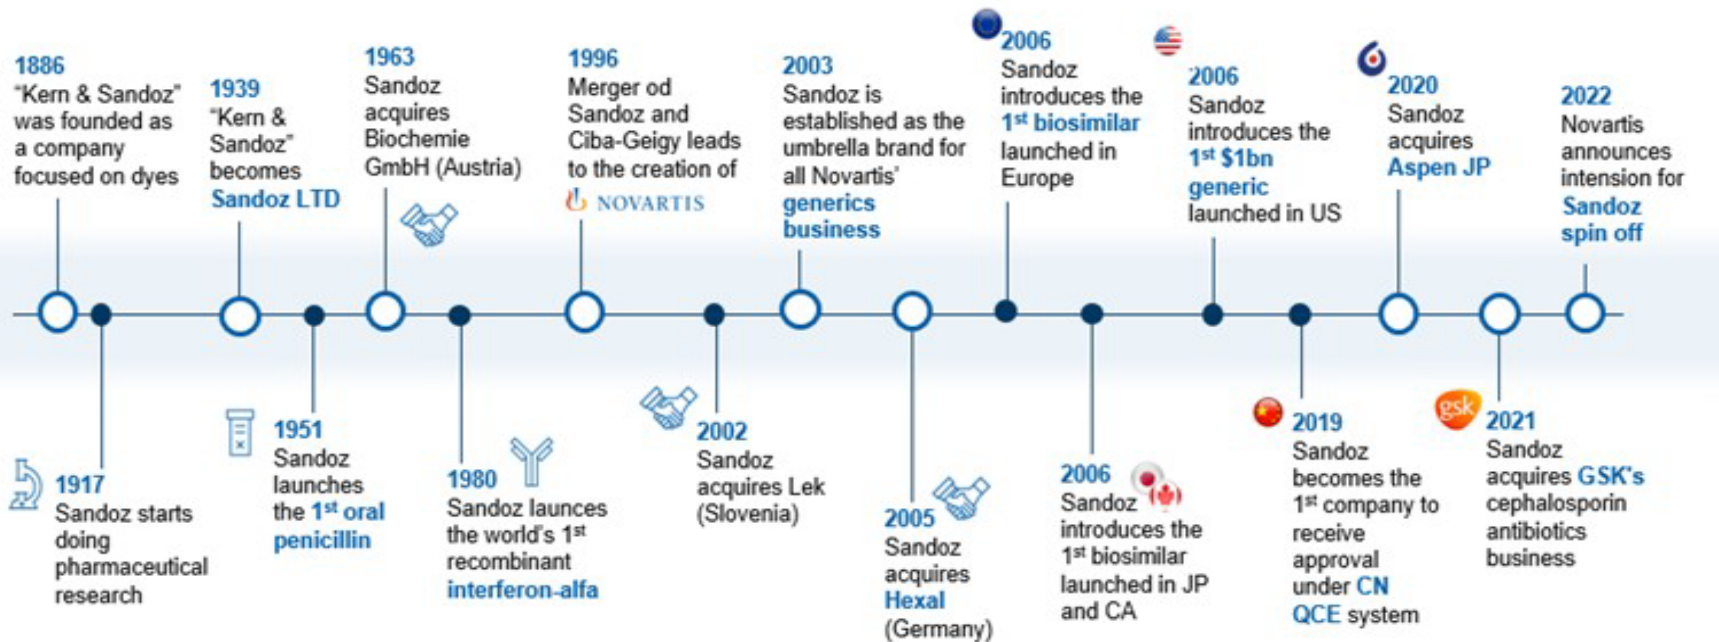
1886
"Kern & Sandoz" was founded as a company focused on dyes

1939
"Kern & Sandoz" becomes Sandoz LTD

1963
Sandoz acquires Biochemie GmbH (Austria)

1996
Merger od Sandoz and Ciba-Geigy leads to the creation of NOVARTIS

2003
Sandoz is established as the umbrella brand for all Novartis' generics business

2006
Sandoz introduces the 1st biosimilar launched in Europe

2006
Sandoz introduces the 1st $1bn generic launched in US

2020
Sandoz acquires Aspen JP

2022
Novartis announces intension for Sandoz spin off

1917
Sandoz starts doing pharmaceutical research

1951
Sandoz launches the 1st oral penicillin

1980
Sandoz launces the world's 1st recombinant interferon-alfa

2002
Sandoz acquires Lek (Slovenia)

2005
Sandoz acquires Hexal (Germany)

2006
Sandoz introduces the 1st biosimilar launched in JP and CA

2019
Sandoz becomes the 1st company to receive approval under CN QCE system

gsk
2021
Sandoz acquires GSK's cephalosporin antibiotics business